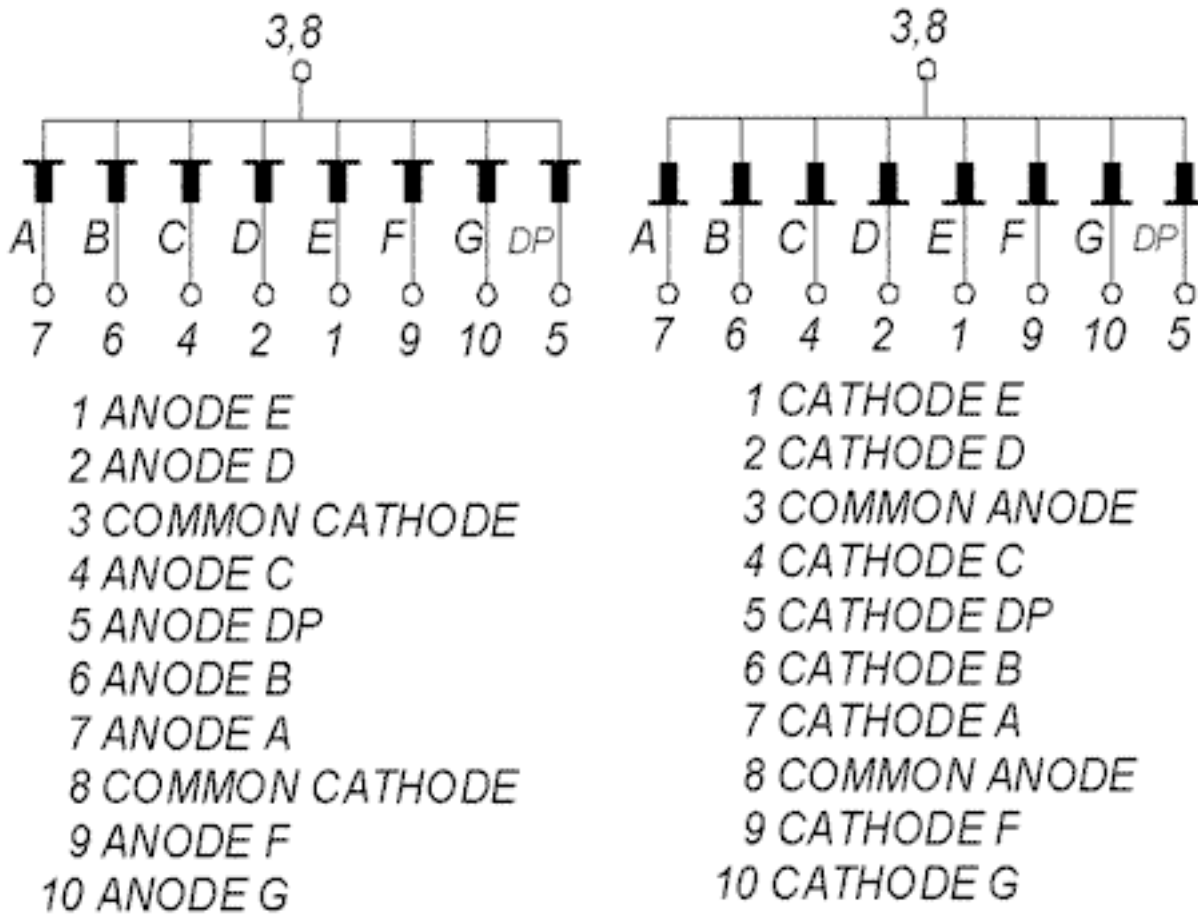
3,8

A B C D E F G DP

7 6 4 2 1 9 10 5

1 ANODE E
2 ANODE D
3 COMMON CATHODE
4 ANODE C
5 ANODE DP
6 ANODE B
7 ANODE A
8 COMMON CATHODE
9 ANODE F
10 ANODE G

3,8

A B C D E F G DP

7 6 4 2 1 9 10 5

1 CATHODE E
2 CATHODE D
3 COMMON ANODE
4 CATHODE C
5 CATHODE DP
6 CATHODE B
7 CATHODE A
8 COMMON ANODE
9 CATHODE F
10 CATHODE G